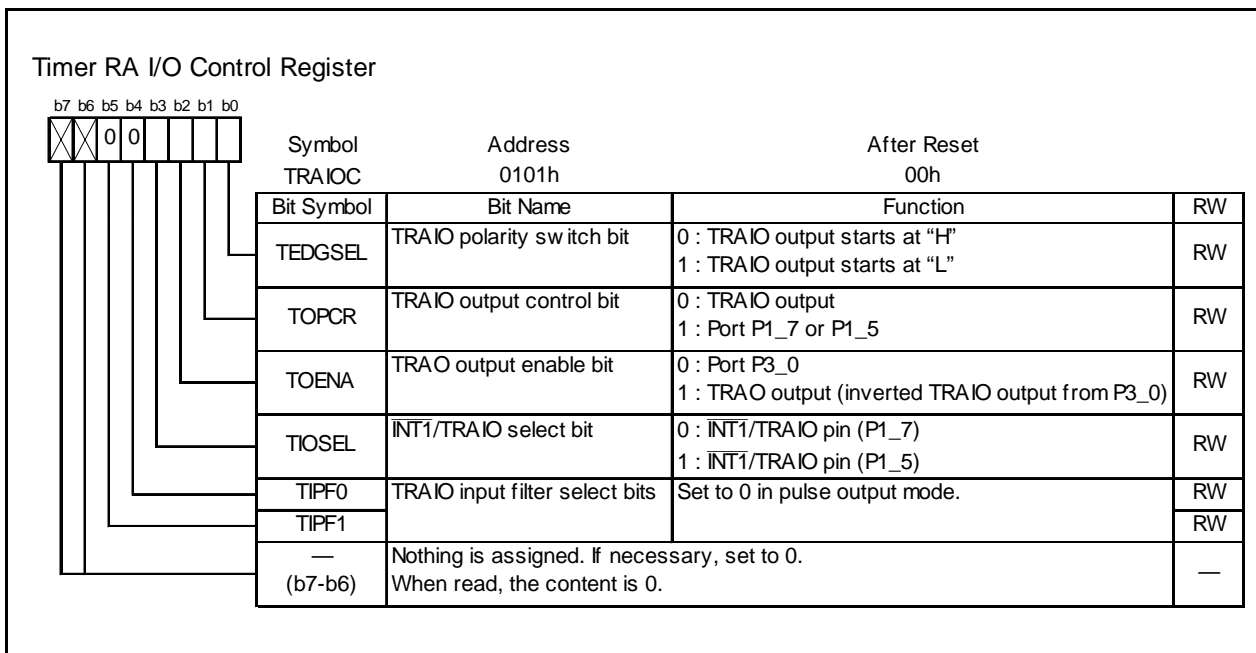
Timer RA I/O Control Register

b7 b6 b5 b4 b3 b2 b1 b0

0 0

| Symbol | Address | After Reset |
|---|---|---|
| TRAIOC | 0101h | 00h |

| Bit Symbol | Bit Name | Function | RW |
|---|---|---|---|
| TEDGSEL | TRAIO polarity switch bit | 0 : TRAIO output starts at "H"<br>1 : TRAIO output starts at "L" | RW |
| TOPCR | TRAIO output control bit | 0 : TRAIO output<br>1 : Port P1_7 or P1_5 | RW |
| TOENA | TRAO output enable bit | 0 : Port P3_0<br>1 : TRAO output (inverted TRAIO output from P3_0) | RW |
| TIOSEL | $\overline{INT1}$/TRAIO select bit | 0 : $\overline{INT1}$/TRAIO pin (P1_7)<br>1 : $\overline{INT1}$/TRAIO pin (P1_5) | RW |
| TIPF0 | TRAIO input filter select bits | Set to 0 in pulse output mode. | RW |
| TIPF1 | | | RW |
| —<br>(b7-b6) | Nothing is assigned. If necessary, set to 0.<br>When read, the content is 0. | | — |